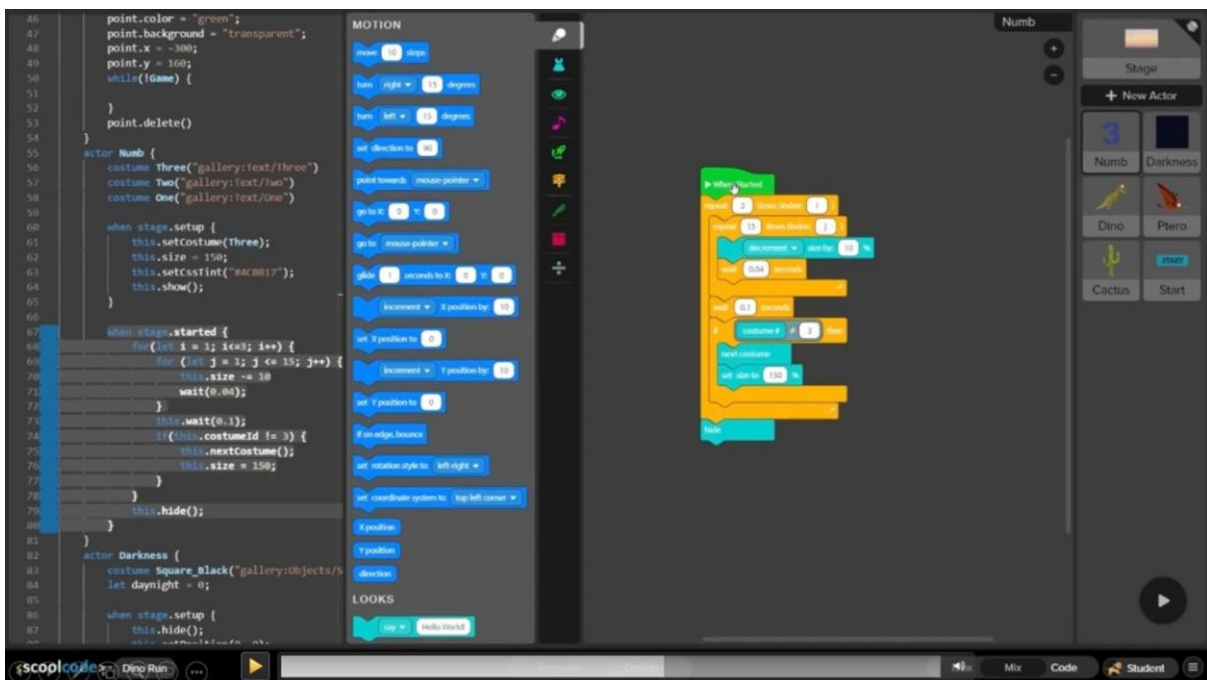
46 point.color = "green";
47 point.background = "transparent";
48 point.x = -300;
49 point.y = 160;
50 while(!Game) {
51
52 }
53 point.delete()
54 }
55 actor Numb {
56 costume Three("gallery:Text/Three")
57 costume Two("gallery:Text/Two")
58 costume One("gallery:Text/One")
59
60 when stage.setup {
61 this.setCostume(Three);
62 this.size = 150;
63 this.setCssTint("#4CB817");
64 this.show();
65 }
66
67 when stage.started {
68 for(let i = 1; i<=3; i++) {
69 for (let j = 1; j <= 15; j++) {
70 this.size -= 10
71 wait(0.04);
72 }
73 this.wait(0.1);
74 if(this.costumeId != 3) {
75 this.nextCostume();
76 this.size = 150;
77 }
78 }
79 this.hide();
80 }
81 }
82 actor Darkness {
83 costume Square_Black("gallery:Objects/S
84 let daynight = 0;
85
86 when stage.setup {
87 this.hide();

MOTION
move 10 steps
turn right 15 degrees
turn left 15 degrees
set direction to 90
point towards mouse-pointer
go to X: 0 Y: 0
go to mouse-pointer
glide 1 seconds to X: 0 Y: 0
increment X position by: 10
set X position to 0
increment Y position by: 10
set Y position to 0
if on edge, bounce
set rotation style to left-right
set coordinate system to top left corner
X position
Y position
direction
LOOKS
say Hello World!

Numb
When Started
repeat 3 times (index: i)
repeat 15 times (index: j)
decrement size by: 10 %
wait 0.04 seconds
wait 0.1 seconds
if costume # ≠ 3 then
next costume
set size to 150 %
hide

Stage
+ New Actor
Numb
Darkness
Dino
Ptero
Cactus
START
Start

scoolcode Dino Run
Mix
Code
Student